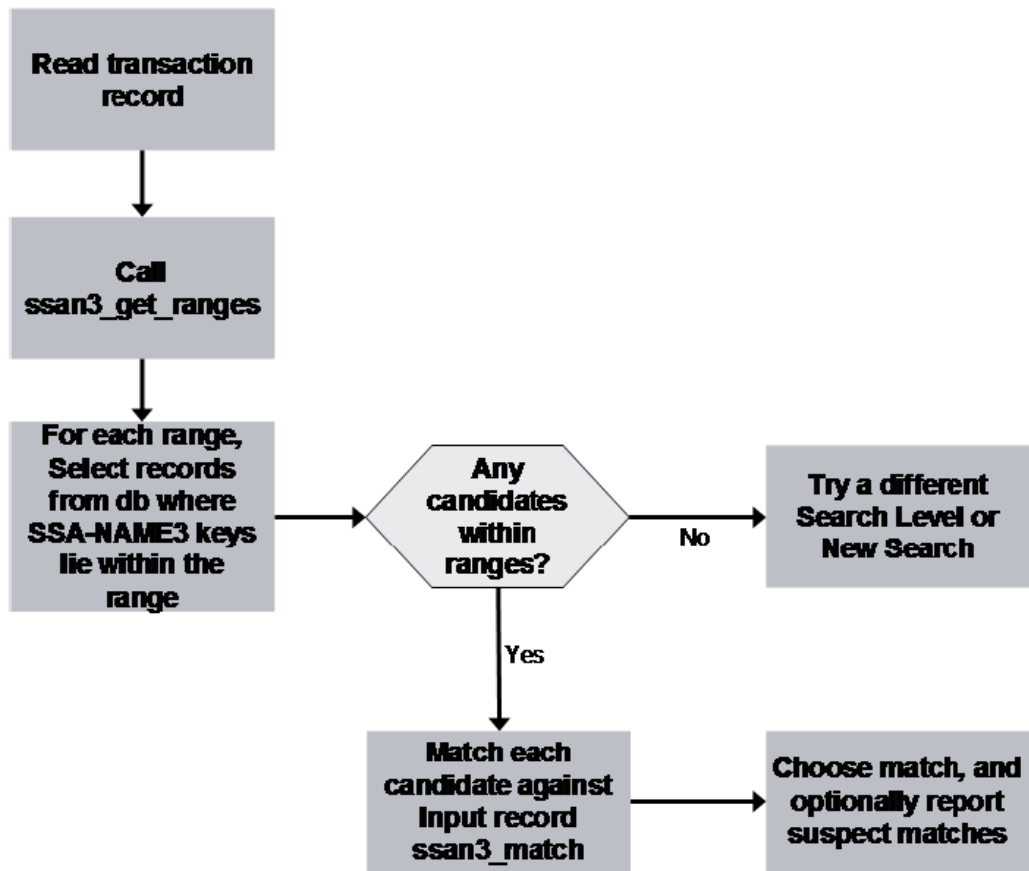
Read transaction record

Call ssan3_get_ranges

For each range, Select records from db where SSA-NAME3 keys lie within the range

Any candidates within ranges?

No

Try a different Search Level or New Search

Yes

Match each candidate against Input record ssan3_match

Choose match, and optionally report suspect matches